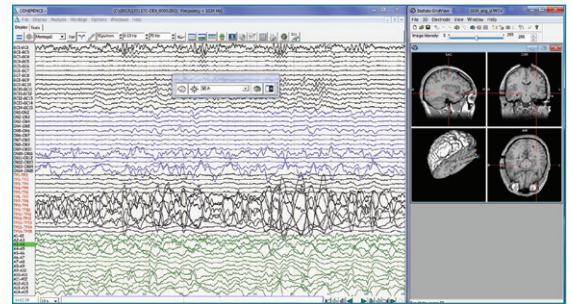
COHERENCE - [ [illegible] ] Frequency = 1024 Hz
File Edit Display Analysis Montage Options Windows Help
Display Tools
Montage1
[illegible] Hz
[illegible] Hz
Stellate GridView
File Edit Electrode View Window Help
Image Intensity 0 255 255